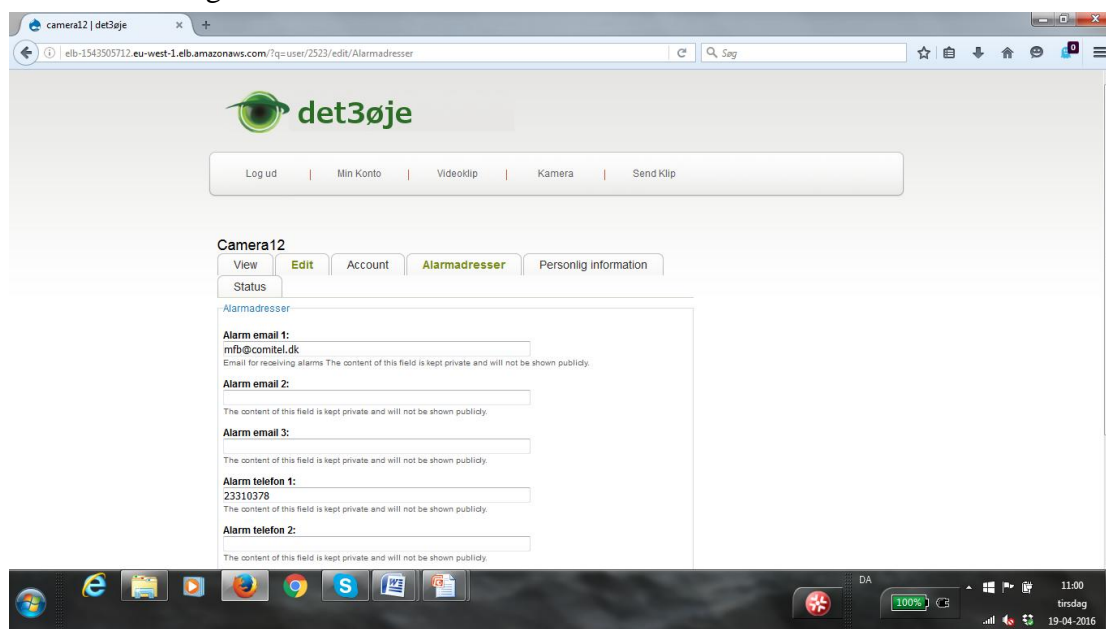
camera12 | det3øje

elb-1543505712.eu-west-1.elb.amazonaws.com/?q=user/2523/edit/Alarmadresser

Søg

det3øje

Log ud | Min Konto | Videoklip | Kamera | Send Klip

Camera12

View | Edit | Account | Alarmadresser | Personlig information

Status

Alarmadresser

Alarm email 1:
mfb@comitel.dk
Email for receiving alarms The content of this field is kept private and will not be shown publicly.

Alarm email 2:
The content of this field is kept private and will not be shown publicly.

Alarm email 3:
The content of this field is kept private and will not be shown publicly.

Alarm telefon 1:
23310378
The content of this field is kept private and will not be shown publicly.

Alarm telefon 2:
The content of this field is kept private and will not be shown publicly.

DA
100%
11:00
tirsdag
19-04-2016